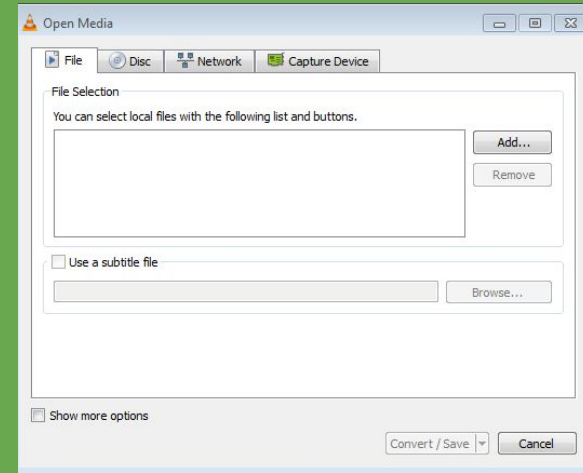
Open Media

File
Disc
Network
Capture Device

File Selection

You can select local files with the following list and buttons.

Add...

Remove

Use a subtitle file

Browse...

Show more options

Convert / Save

Cancel